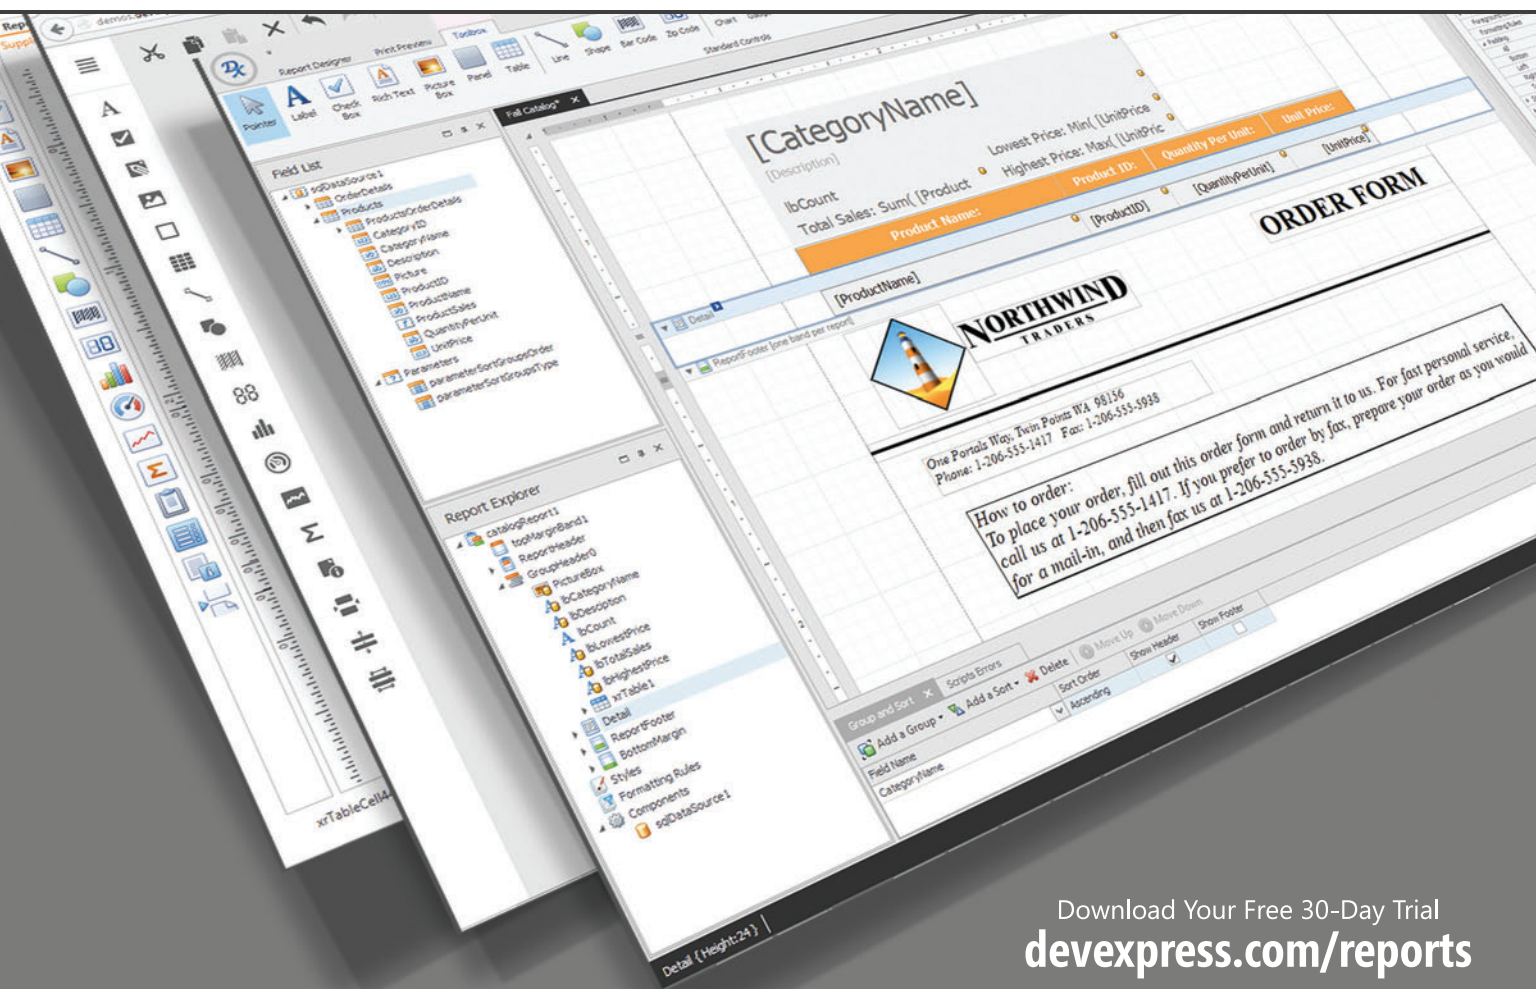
Report Designer
Print Preview
Toolbox
Pointer
Label
Check Box
Rich Text
Picture Box
Panel
Table
Line
Shape
Bar Code
Zip Code
Chart
Standard Controls

Field List
sqlDataSource1
OrderDetails
Products
ProductsOrderDetails
CategoryID
CategoryName
Description
Picture
ProductID
ProductName
ProductSales
QuantityPerUnit
UnitPrice
Parameters
parameterSortGroupsOrder
parameterSortGroupsType

Report Explorer
catalogReport1
topMarginBand1
ReportHeader
GroupHeader0
PictureBox
lbCategoryName
lbDescription
lbCount
lbLowestPrice
lbTotalSales
lbHighestPrice
xrTable1
Detail
ReportFooter
BottomMargin
Styles
Formatting Rules
Components
sqlDataSource1

Fall Catalog*

[CategoryName]
[Description]
lbCount
Total Sales: Sum( [Product
Lowest Price: Min( [UnitPrice
Highest Price: Max( [UnitPric
Product Name:
Product ID:
Quantity Per Unit:
Unit Price:
[ProductName]
[ProductID]
[QuantityPerUnit]
[UnitPrice]
Detail
ReportFooter [one band per report]

ORDER FORM
NORTHWIND TRADERS
One Portals Way, Twin Points WA 98156
Phone: 1-206-555-1417 Fax: 1-206-555-5938

How to order:
To place your order, fill out this order form and return it to us. For fast personal service, call us at 1-206-555-1417. If you prefer to order by fax, prepare your order as you would for a mail-in, and then fax us at 1-206-555-5938.

Group and Sort
Scripts Errors
Add a Group
Add a Sort
Delete
Move Up
Move Down
Field Name
Sort Order
Show Header
Show Footer
CategoryName
Ascending

xrTableCell4
Detail { Height:24 }

Download Your Free 30-Day Trial
devexpress.com/reports